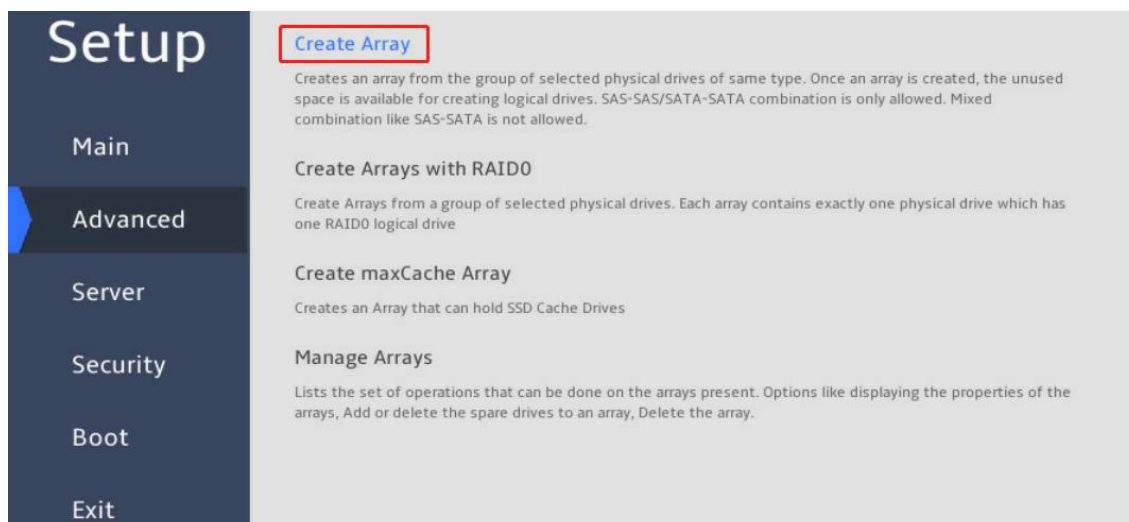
Setup

Main

Advanced

Server

Security

Boot

Exit

Create Array

Creates an array from the group of selected physical drives of same type. Once an array is created, the unused space is available for creating logical drives. SAS-SAS/SATA-SATA combination is only allowed. Mixed combination like SAS-SATA is not allowed.

Create Arrays with RAID0

Create Arrays from a group of selected physical drives. Each array contains exactly one physical drive which has one RAID0 logical drive

Create maxCache Array

Creates an Array that can hold SSD Cache Drives

Manage Arrays

Lists the set of operations that can be done on the arrays present. Options like displaying the properties of the arrays, Add or delete the spare drives to an array, Delete the array.